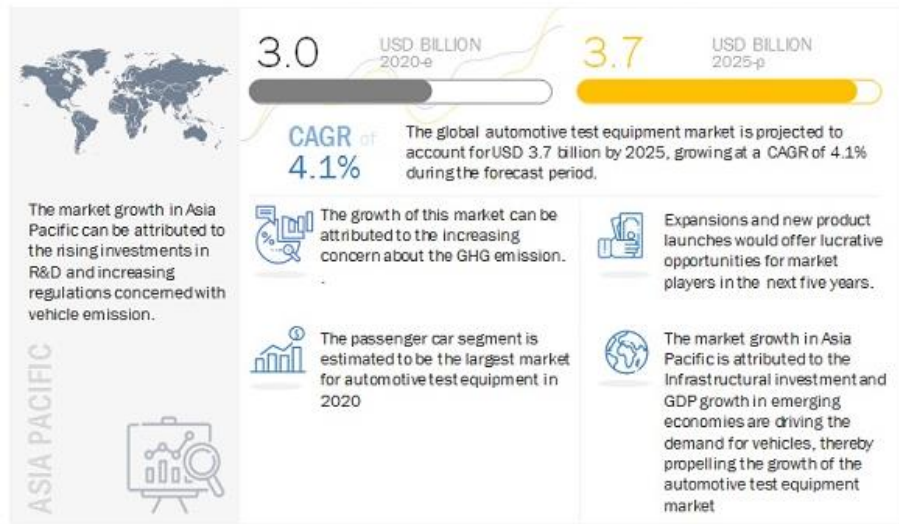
3.0 USD BILLION 2020-e

3.7 USD BILLION 2025-p

CAGR of 4.1%

The global automotive test equipment market is projected to account for USD 3.7 billion by 2025, growing at a CAGR of 4.1% during the forecast period.

The market growth in Asia Pacific can be attributed to the rising investments in R&D and increasing regulations concerned with vehicle emission.

ASIA PACIFIC

The growth of this market can be attributed to the increasing concern about the GHG emission.

Expansions and new product launches would offer lucrative opportunities for market players in the next five years.

The passenger car segment is estimated to be the largest market for automotive test equipment in 2020

The market growth in Asia Pacific is attributed to the Infrastructural investment and GDP growth in emerging economies are driving the demand for vehicles, thereby propelling the growth of the automotive test equipment market